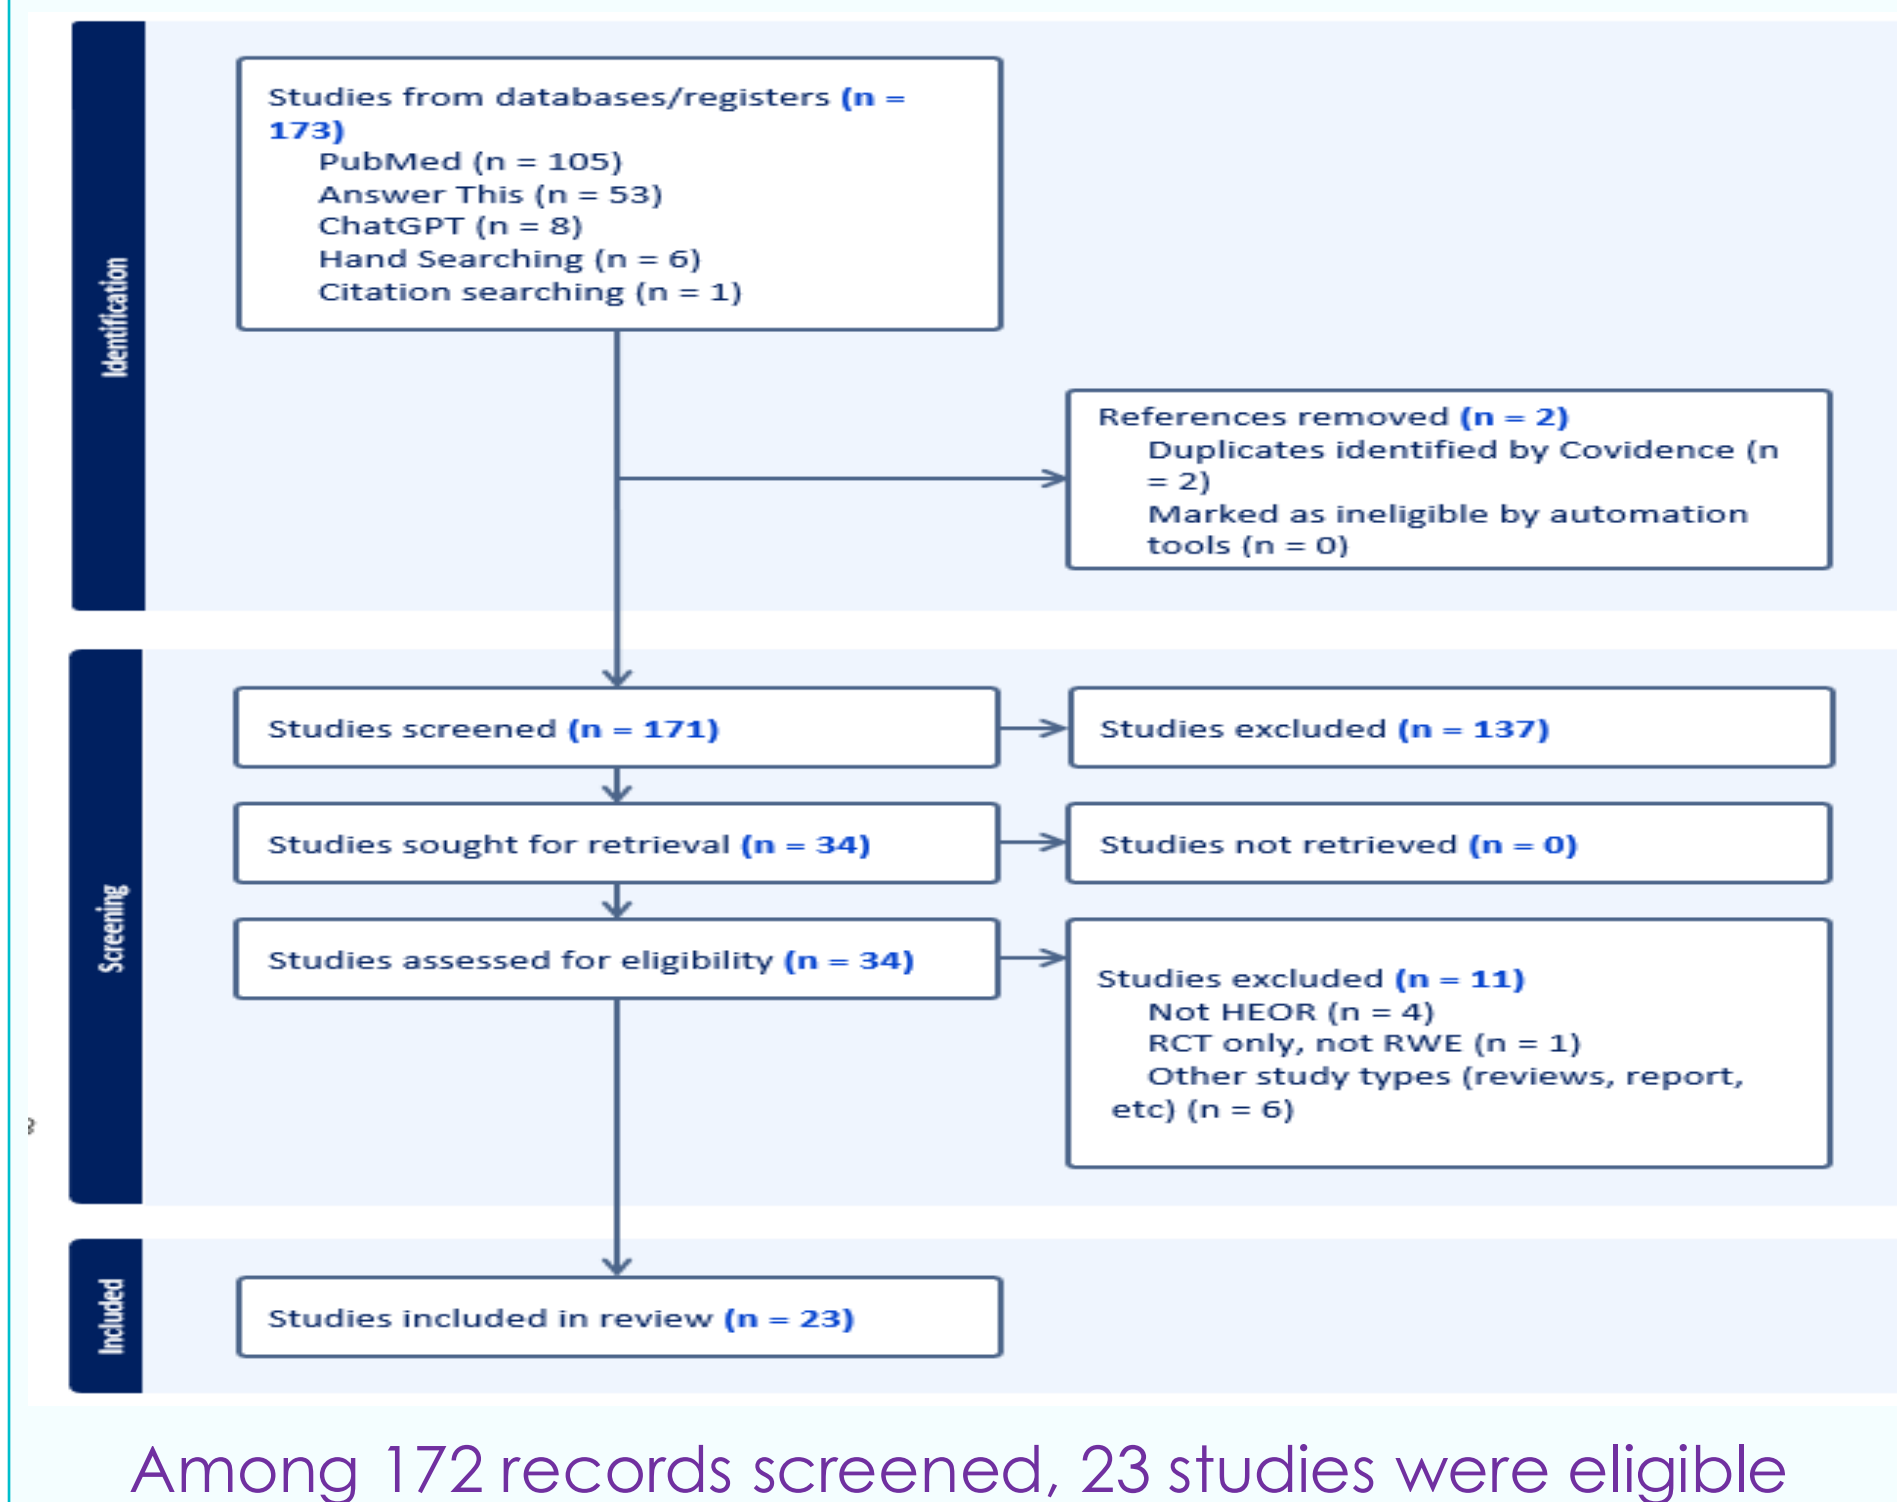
Identification

Studies from databases/registers (n = 173)
PubMed (n = 105)
Answer This (n = 53)
ChatGPT (n = 8)
Hand Searching (n = 6)
Citation searching (n = 1)

References removed (n = 2)
Duplicates identified by Covidence (n = 2)
Marked as ineligible by automation tools (n = 0)

Screening

Studies screened (n = 171)

Studies excluded (n = 137)

Studies sought for retrieval (n = 34)

Studies not retrieved (n = 0)

Studies assessed for eligibility (n = 34)

Studies excluded (n = 11)
Not HEOR (n = 4)
RCT only, not RWE (n = 1)
Other study types (reviews, report, etc) (n = 6)

Included

Studies included in review (n = 23)

Among 172 records screened, 23 studies were eligible